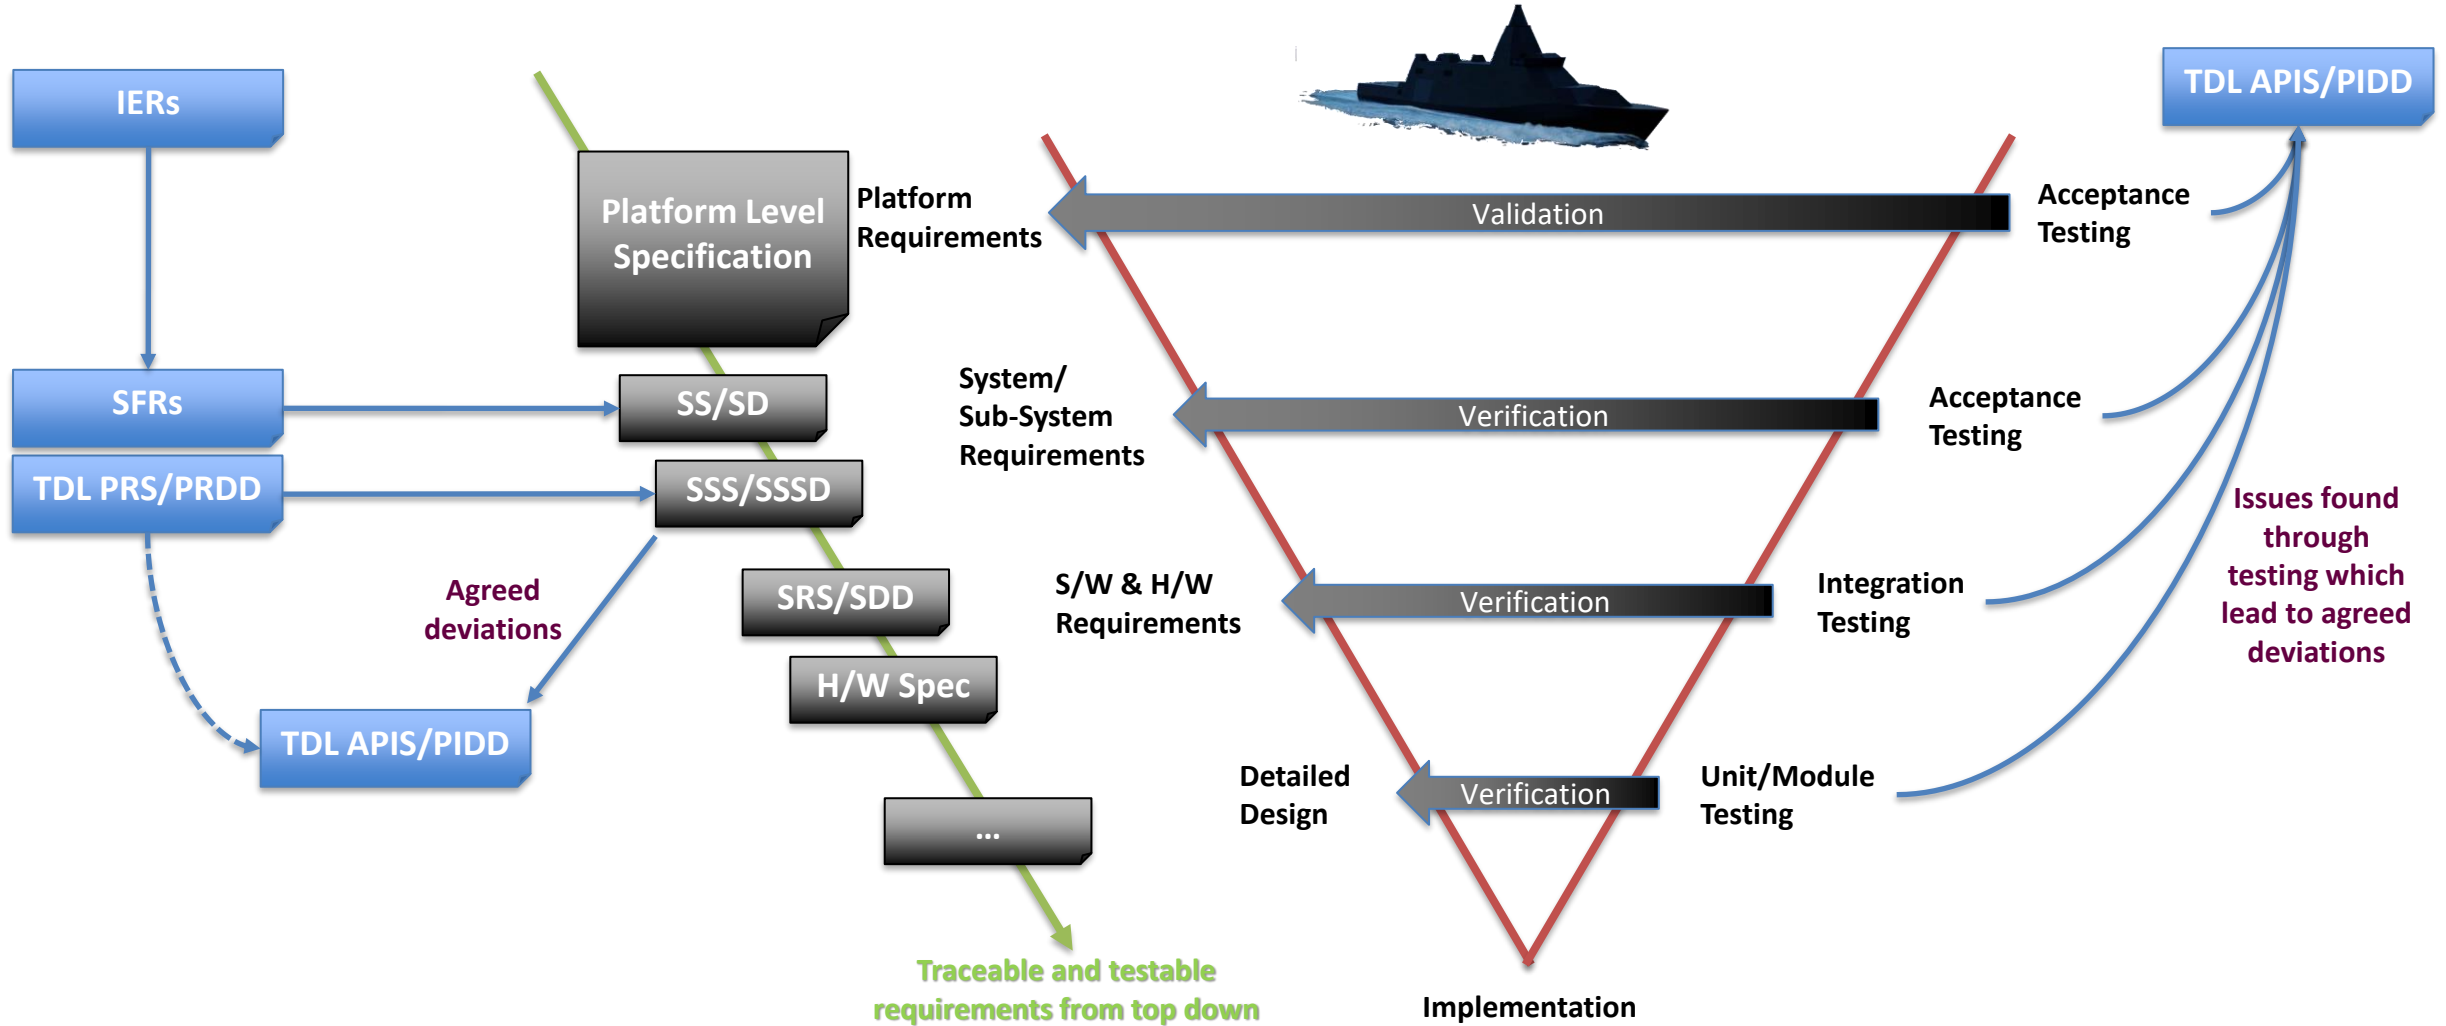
IERs

SFRs

TDL PRS/PRDD

Agreed deviations

TDL APIS/PIDD

Platform Level Specification

SS/SD

SSS/SSSD

SRS/SDD

H/W Spec

...

Traceable and testable requirements from top down

Platform Requirements

System/ Sub-System Requirements

S/W & H/W Requirements

Detailed Design

Implementation

Validation

Verification

Verification

Verification

TDL APIS/PIDD

Acceptance Testing

Acceptance Testing

Integration Testing

Unit/Module Testing

Issues found through testing which lead to agreed deviations